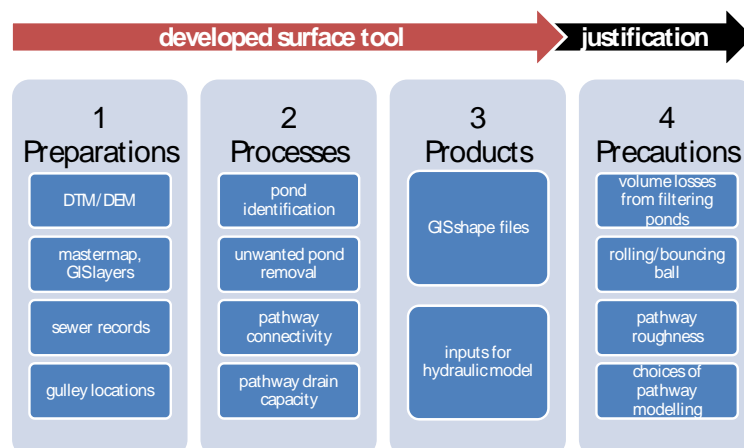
developed surface tool

justification

1
Preparations

DTM/DEM

mastermap, GISlayers

sewer records

gulley locations

2
Processes

pond identification

unwanted pond removal

pathway connectivity

pathway drain capacity

3
Products

GISshape files

inputs for hydraulic model

4
Precautions

volume losses from filtering ponds

rolling/bouncing ball

pathway roughness

choices of pathway modelling